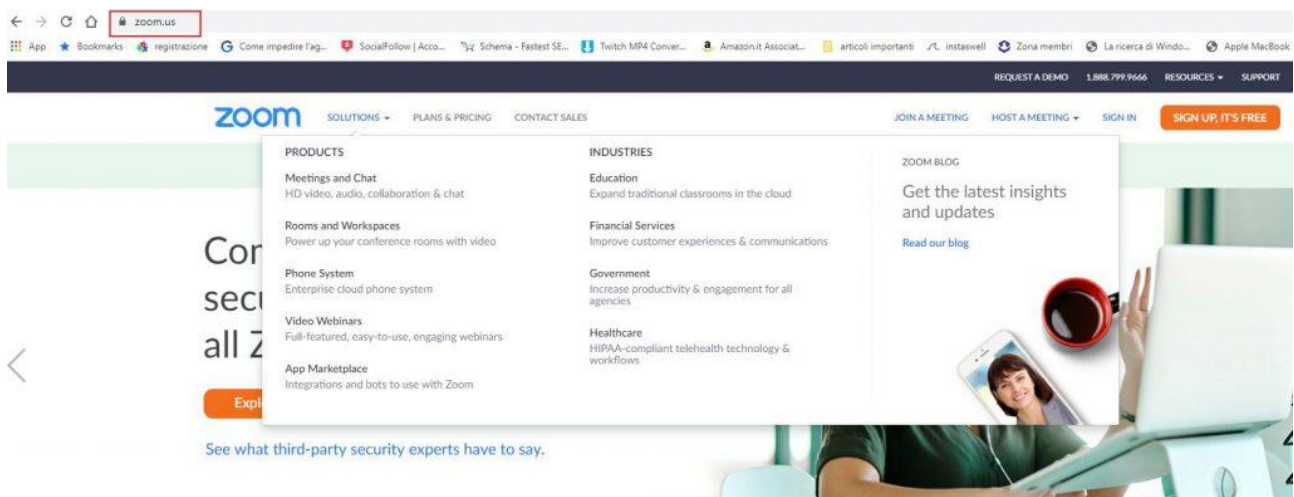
zoom.us

App Bookmarks registrazione Come impedire l'ag... SocialFollow | Acco... Schema - Fastest SE... Twitch MP4 Conver... Amazon.it Associat... articoli importanti instaswell Zona membri La ricerca di Windo... Apple MacBook

REQUEST A DEMO 1.888.799.9666 RESOURCES SUPPORT

zoom SOLUTIONS PLANS & PRICING CONTACT SALES JOIN A MEETING HOST A MEETING SIGN IN SIGN UP, IT'S FREE

PRODUCTS

Meetings and Chat
HD video, audio, collaboration & chat

Rooms and Workspaces
Power up your conference rooms with video

Phone System
Enterprise cloud phone system

Video Webinars
Full-featured, easy-to-use, engaging webinars

App Marketplace
Integrations and bots to use with Zoom

INDUSTRIES

Education
Expand traditional classrooms in the cloud

Financial Services
Improve customer experiences & communications

Government
Increase productivity & engagement for all agencies

Healthcare
HIPAA-compliant telehealth technology & workflows

ZOOM BLOG

Get the latest insights and updates

Read our blog

Cor
secu
all Z

Expl

See what third-party security experts have to say.